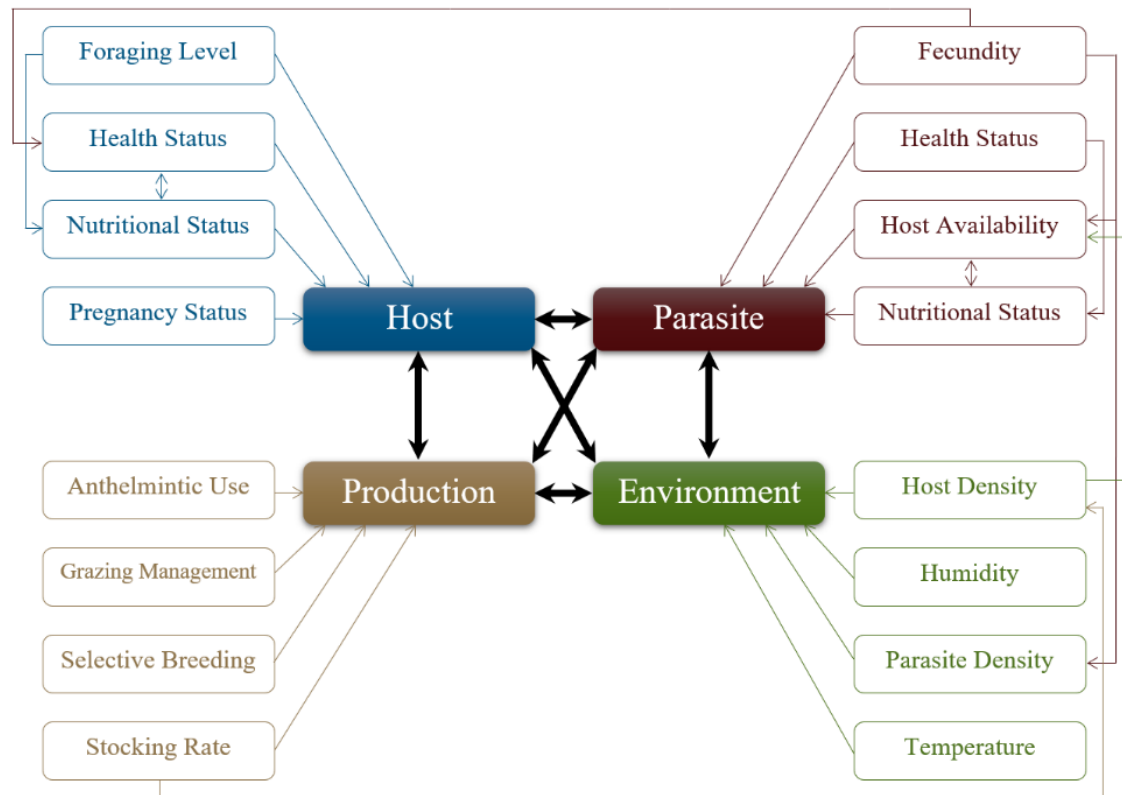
Foraging Level
Health Status
Nutritional Status
Pregnancy Status

Fecundity
Health Status
Host Availability
Nutritional Status

Host
Parasite
Production
Environment

Anthelmintic Use
Grazing Management
Selective Breeding
Stocking Rate

Host Density
Humidity
Parasite Density
Temperature